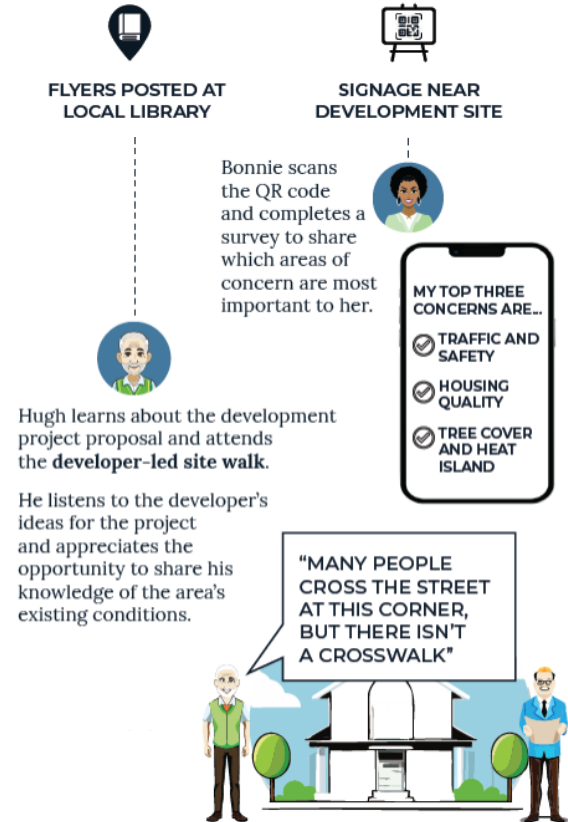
FLYERS POSTED AT LOCAL LIBRARY

SIGNAGE NEAR DEVELOPMENT SITE

Bonnie scans the QR code and completes a survey to share which areas of concern are most important to her.

MY TOP THREE CONCERNS ARE...

TRAFFIC AND SAFETY

HOUSING QUALITY

TREE COVER AND HEAT ISLAND

Hugh learns about the development project proposal and attends the **developer-led site walk**.

He listens to the developer's ideas for the project and appreciates the opportunity to share his knowledge of the area's existing conditions.

"MANY PEOPLE CROSS THE STREET AT THIS CORNER, BUT THERE ISN'T A CROSSWALK"